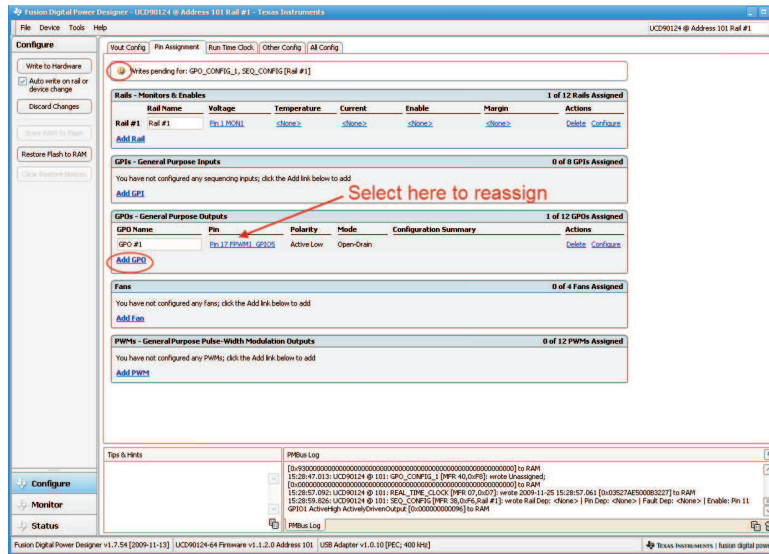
Fusion Digital Power Designer - UCD90124 @ Address 101 Rail #1 - Texas Instruments

File Device Tools Help

UCD90124 @ Address 101 Rail #1

Configure

Write to Hardware

Auto write on rail or device change

Discard Changes

Store RAM to Flash

Restore Flash to RAM

Clear Restore Notices

Vout Config | Pin Assignment | Run Time Clock | Other Config | All Config

Writes pending for: GPO_CONFIG_1, SEQ_CONFIG [Rail #1]

Rails - Monitors & Enables

1 of 12 Rails Assigned

| | Rail Name | Voltage | Temperature | Current | Enable | Margin | Actions |
|---|---|---|---|---|---|---|---|
| Rail #1 | Rail #1 | Pin 1 MON1 | <None> | <None> | <None> | <None> | Delete Configure |

Add Rail

GPIs - General Purpose Inputs

0 of 8 GPIs Assigned

You have not configured any sequencing inputs; click the Add link below to add

Add GPI

Select here to reassign

GPOs - General Purpose Outputs

1 of 12 GPOs Assigned

| GPO Name | Pin | Polarity | Mode | Configuration Summary | Actions |
|---|---|---|---|---|---|
| GPO #1 | Pin 17 FPWM1 GPIO5 | Active Low | Open-Drain | | Delete Configure |

Add GPO

Fans

0 of 4 Fans Assigned

You have not configured any fans; click the Add link below to add

Add Fan

PWMs - General Purpose Pulse-Width Modulation Outputs

0 of 12 PWMs Assigned

You have not configured any PWMs; click the Add link below to add

Add PWM

Tips & Hints

PMBus Log

[0x930000000000000000000000000000000000000000000000000] to RAM
15:28:47.013: UCD90124 @ 101: GPO_CONFIG_1 [MFR 40,0xF8]: wrote Unassigned;
[0x000000000000000000000000000000000000000000000000000] to RAM
15:28:57.092: UCD90124 @ 101: REAL_TIME_CLOCK [MFR 07,0xD7]: wrote 2009-11-25 15:28:57.061 [0x03527AE5000B3227] to RAM
15:28:59.826: UCD90124 @ 101: SEQ_CONFIG [MFR 38,0xF6,Rail #1]: wrote Rail Dep: <None> | Pin Dep: <None> | Fault Dep: <None> | Enable: Pin 11 GPIO1 ActiveHigh ActivelyDrivenOutput [0x000000000096] to RAM

PMBus Log

Configure

Monitor

Status

Fusion Digital Power Designer v1.7.54 [2009-11-13] | UCD90124-64 Firmware v1.1.2.0 Address 101 | USB Adapter v1.0.10 [PEC; 400 kHz]

Texas Instruments | fusion digital power